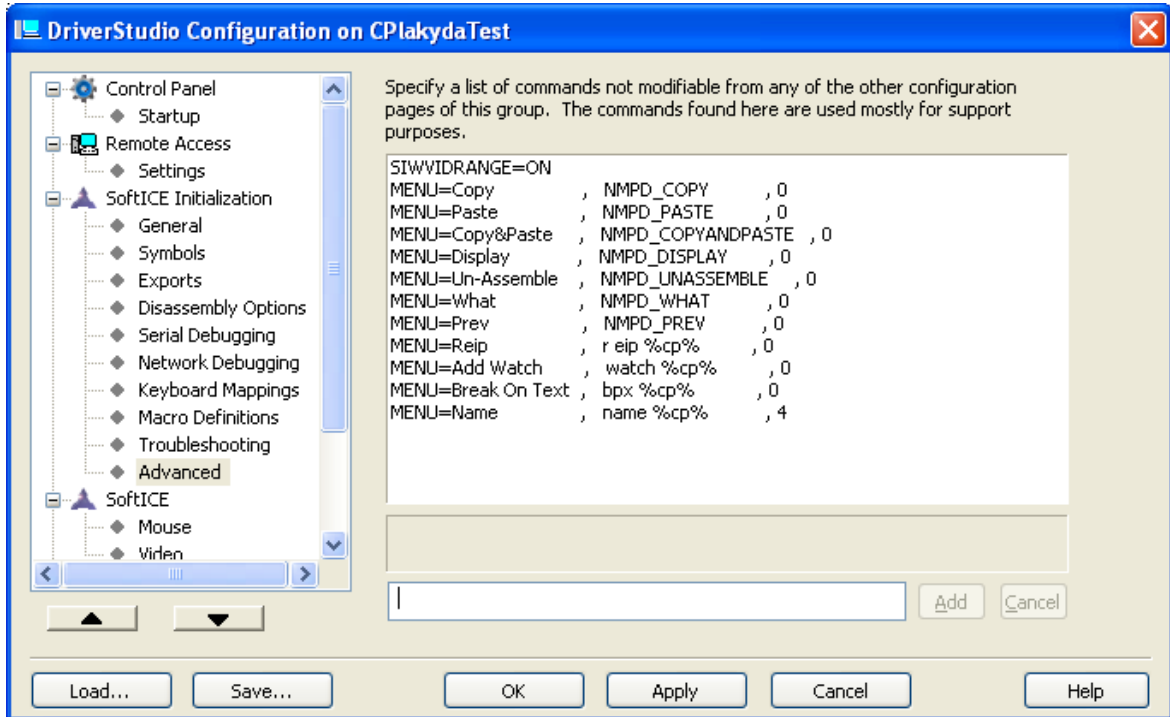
DriverStudio Configuration on CPlakydaTest

Control Panel
Startup
Remote Access
Settings
SoftICE Initialization
General
Symbols
Exports
Disassembly Options
Serial Debugging
Network Debugging
Keyboard Mappings
Macro Definitions
Troubleshooting
Advanced
SoftICE
Mouse
Video

Specify a list of commands not modifiable from any of the other configuration pages of this group. The commands found here are used mostly for support purposes.

SIWVIDRANGE=ON
MENU=Copy , NMPD_COPY , 0
MENU=Paste , NMPD_PASTE , 0
MENU=Copy&Paste , NMPD_COPYANDPASTE , 0
MENU=Display , NMPD_DISPLAY , 0
MENU=Un-Assemble , NMPD_UNASSEMBLE , 0
MENU=What , NMPD_WHAT , 0
MENU=Prev , NMPD_PREV , 0
MENU=Reip , r eip %cp% , 0
MENU=Add Watch , watch %cp% , 0
MENU=Break On Text , bpx %cp% , 0
MENU=Name , name %cp% , 4

Add Cancel

Load... Save... OK Apply Cancel Help